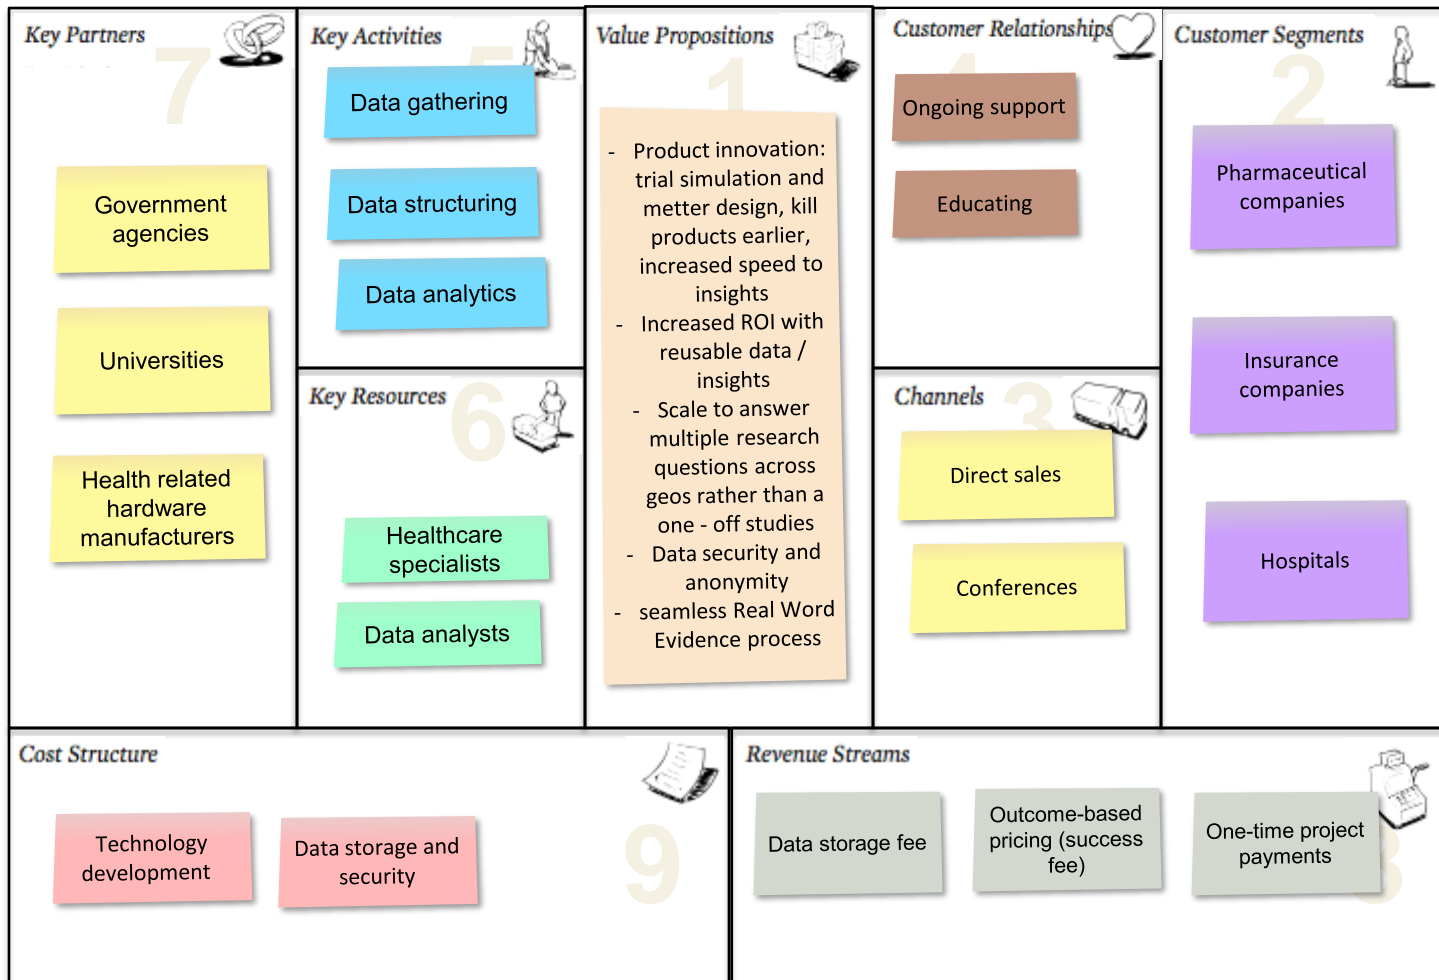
Key Partners 7

Government agencies

Universities

Health related hardware manufacturers

Key Activities 5

Data gathering

Data structuring

Data analytics

Key Resources 6

Healthcare specialists

Data analysts

Value Propositions 1

- Product innovation: trial simulation and metter design, kill products earlier, increased speed to insights
- Increased ROI with reusable data / insights
- Scale to answer multiple research questions across geos rather than a one - off studies
- Data security and anonymity
- seamless Real Word Evidence process

Customer Relationships 4

Ongoing support

Educating

Channels 3

Direct sales

Conferences

Customer Segments 2

Pharmaceutical companies

Insurance companies

Hospitals

Cost Structure 9

Technology development

Data storage and security

Revenue Streams 8

Data storage fee

Outcome-based pricing (success fee)

One-time project payments